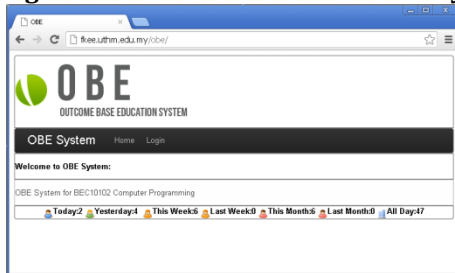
OBE

fkee.uthm.edu.my/obe/

OBE

OUTCOME BASE EDUCATION SYSTEM

OBE System Home Login

Welcome to OBE System:

OBE System for BEC10102 Computer Programming

Today:2 Yesterday:4 This Week:6 Last Week:0 This Month:6 Last Month:0 All Day:47